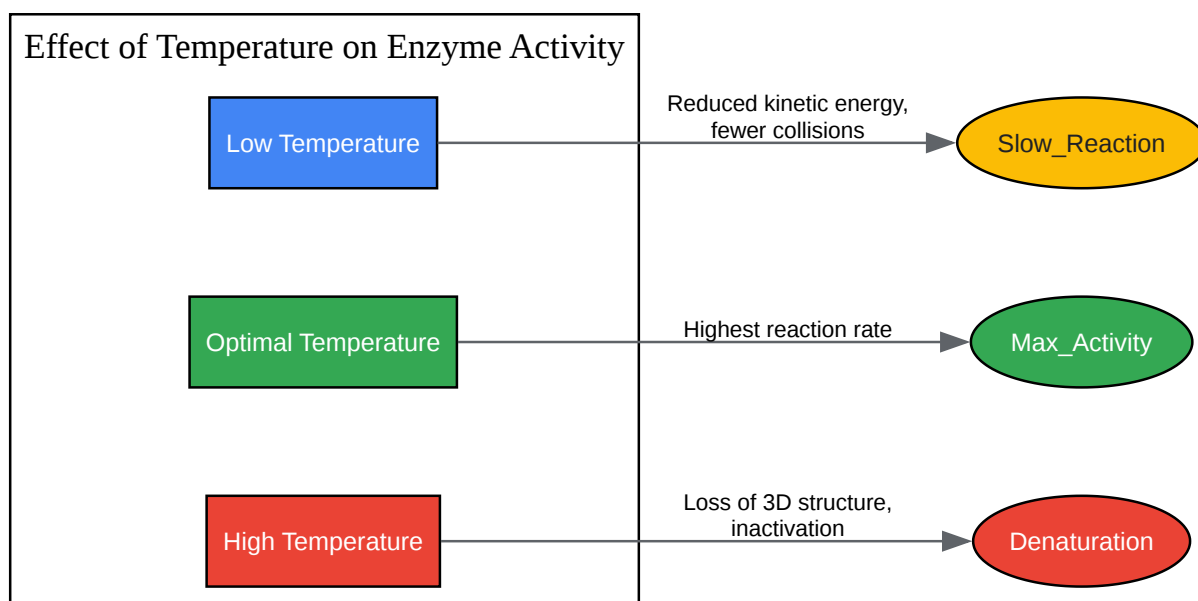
Effect of Temperature on Enzyme Activity

Low Temperature

Reduced kinetic energy, fewer collisions

Slow_Reaction

Optimal Temperature

Highest reaction rate

Max_Activity

High Temperature

Loss of 3D structure, inactivation

Denaturation